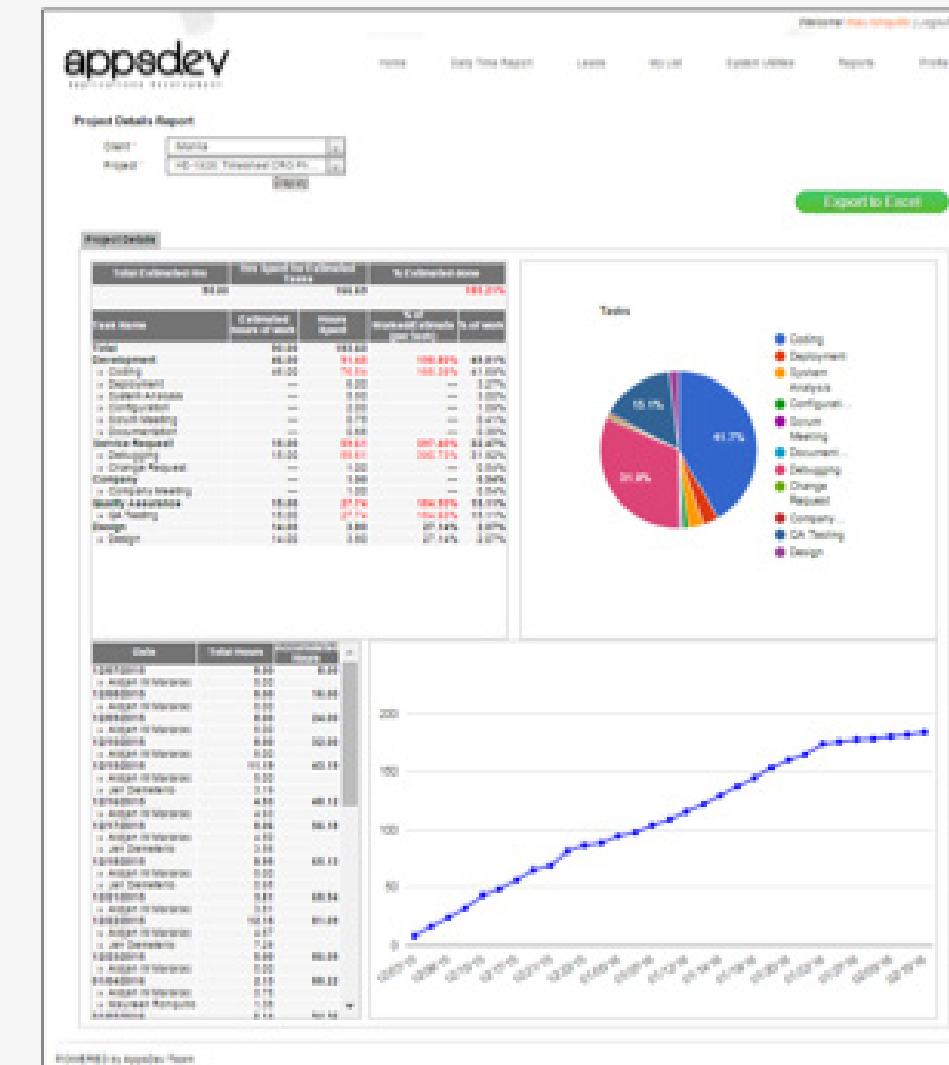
Welcome! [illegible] | Logout

appsdev

Home | Daily Time Report | Leads | My List | System Utilities | Reports | Profile

Project Details Report

Client * Manila

Project * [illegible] Timesheet CRO Ph

Display

Export to Excel

Project Details

| Total Estimated Hrs | Hrs Spent for Estimated Tasks | % Estimated done |
|---|---|---|
| 94.00 | 183.61 | 195.33% |

| Task Name | Estimated hours of work | Hours Spent | % of Worked/ estimate (per task) | % of work |
|---|---|---|---|---|
| Total | 94.00 | 183.61 | | |
| Development | 45.00 | 91.65 | 199.89% | 49.91% |
| Coding | 45.00 | 75.64 | 168.09% | 41.09% |
| Deployment | — | 6.00 | — | 3.27% |
| System Analysis | — | 5.50 | — | 3.00% |
| Configuration | — | 2.00 | — | 1.09% |
| Scrum Meeting | — | 0.75 | — | 0.41% |
| Documentation | — | 0.50 | — | 0.28% |
| Service Request | 15.00 | 59.61 | 397.40% | 32.46% |
| Debugging | 15.00 | 58.61 | 390.73% | 31.92% |
| Change Request | — | 1.00 | — | 0.54% |
| Company | — | 1.00 | — | 0.54% |
| Company Meeting | — | 1.00 | — | 0.54% |
| Quality Assurance | 15.00 | 27.71 | 184.73% | 15.11% |
| QA Testing | 15.00 | 27.71 | 184.73% | 15.11% |
| Design | 14.00 | 3.80 | 27.14% | 2.07% |
| Design | 14.00 | 3.80 | 27.14% | 2.07% |

Tasks

41.7%
31.9%
15.1%

Coding
Deployment
System Analysis
Configurati...
Scrum Meeting
Document...
Debugging
Change Request
Company...
QA Testing
Design

| Date | Total Hours | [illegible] Hours |
|---|---|---|
| 12/07/2015 | 8.00 | 8.00 |
| Arjan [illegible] | 8.00 | |
| 12/08/2015 | 8.00 | 16.00 |
| Arjan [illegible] | 8.00 | |
| 12/09/2015 | 8.00 | 24.00 |
| Arjan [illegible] | 8.00 | |
| 12/10/2015 | 8.00 | 32.00 |
| Arjan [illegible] | 8.00 | |
| 12/11/2015 | 10.18 | 42.18 |
| Arjan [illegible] | 8.00 | |
| Jan Demetero | 2.18 | |
| 12/14/2015 | 4.00 | 46.18 |
| Arjan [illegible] | 4.00 | |
| 12/15/2015 | 8.00 | 54.18 |
| Arjan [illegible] | 5.00 | |
| Jan Demetero | 3.00 | |
| 12/16/2015 | 8.95 | 63.13 |
| Arjan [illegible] | 6.00 | |
| Jan Demetero | 2.95 | |
| 12/21/2015 | 5.81 | 68.94 |
| Arjan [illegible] | 5.81 | |
| 12/22/2015 | 12.15 | 81.09 |
| Arjan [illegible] | 4.87 | |
| Jan Demetero | 7.28 | |
| 12/23/2015 | 8.00 | 89.09 |
| Arjan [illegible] | 8.00 | |
| 01/04/2016 | 2.13 | 91.22 |
| Arjan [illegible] | 1.00 | |
| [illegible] | 1.13 | |

200
150
100
50
0

POWERED by AppsDev Team